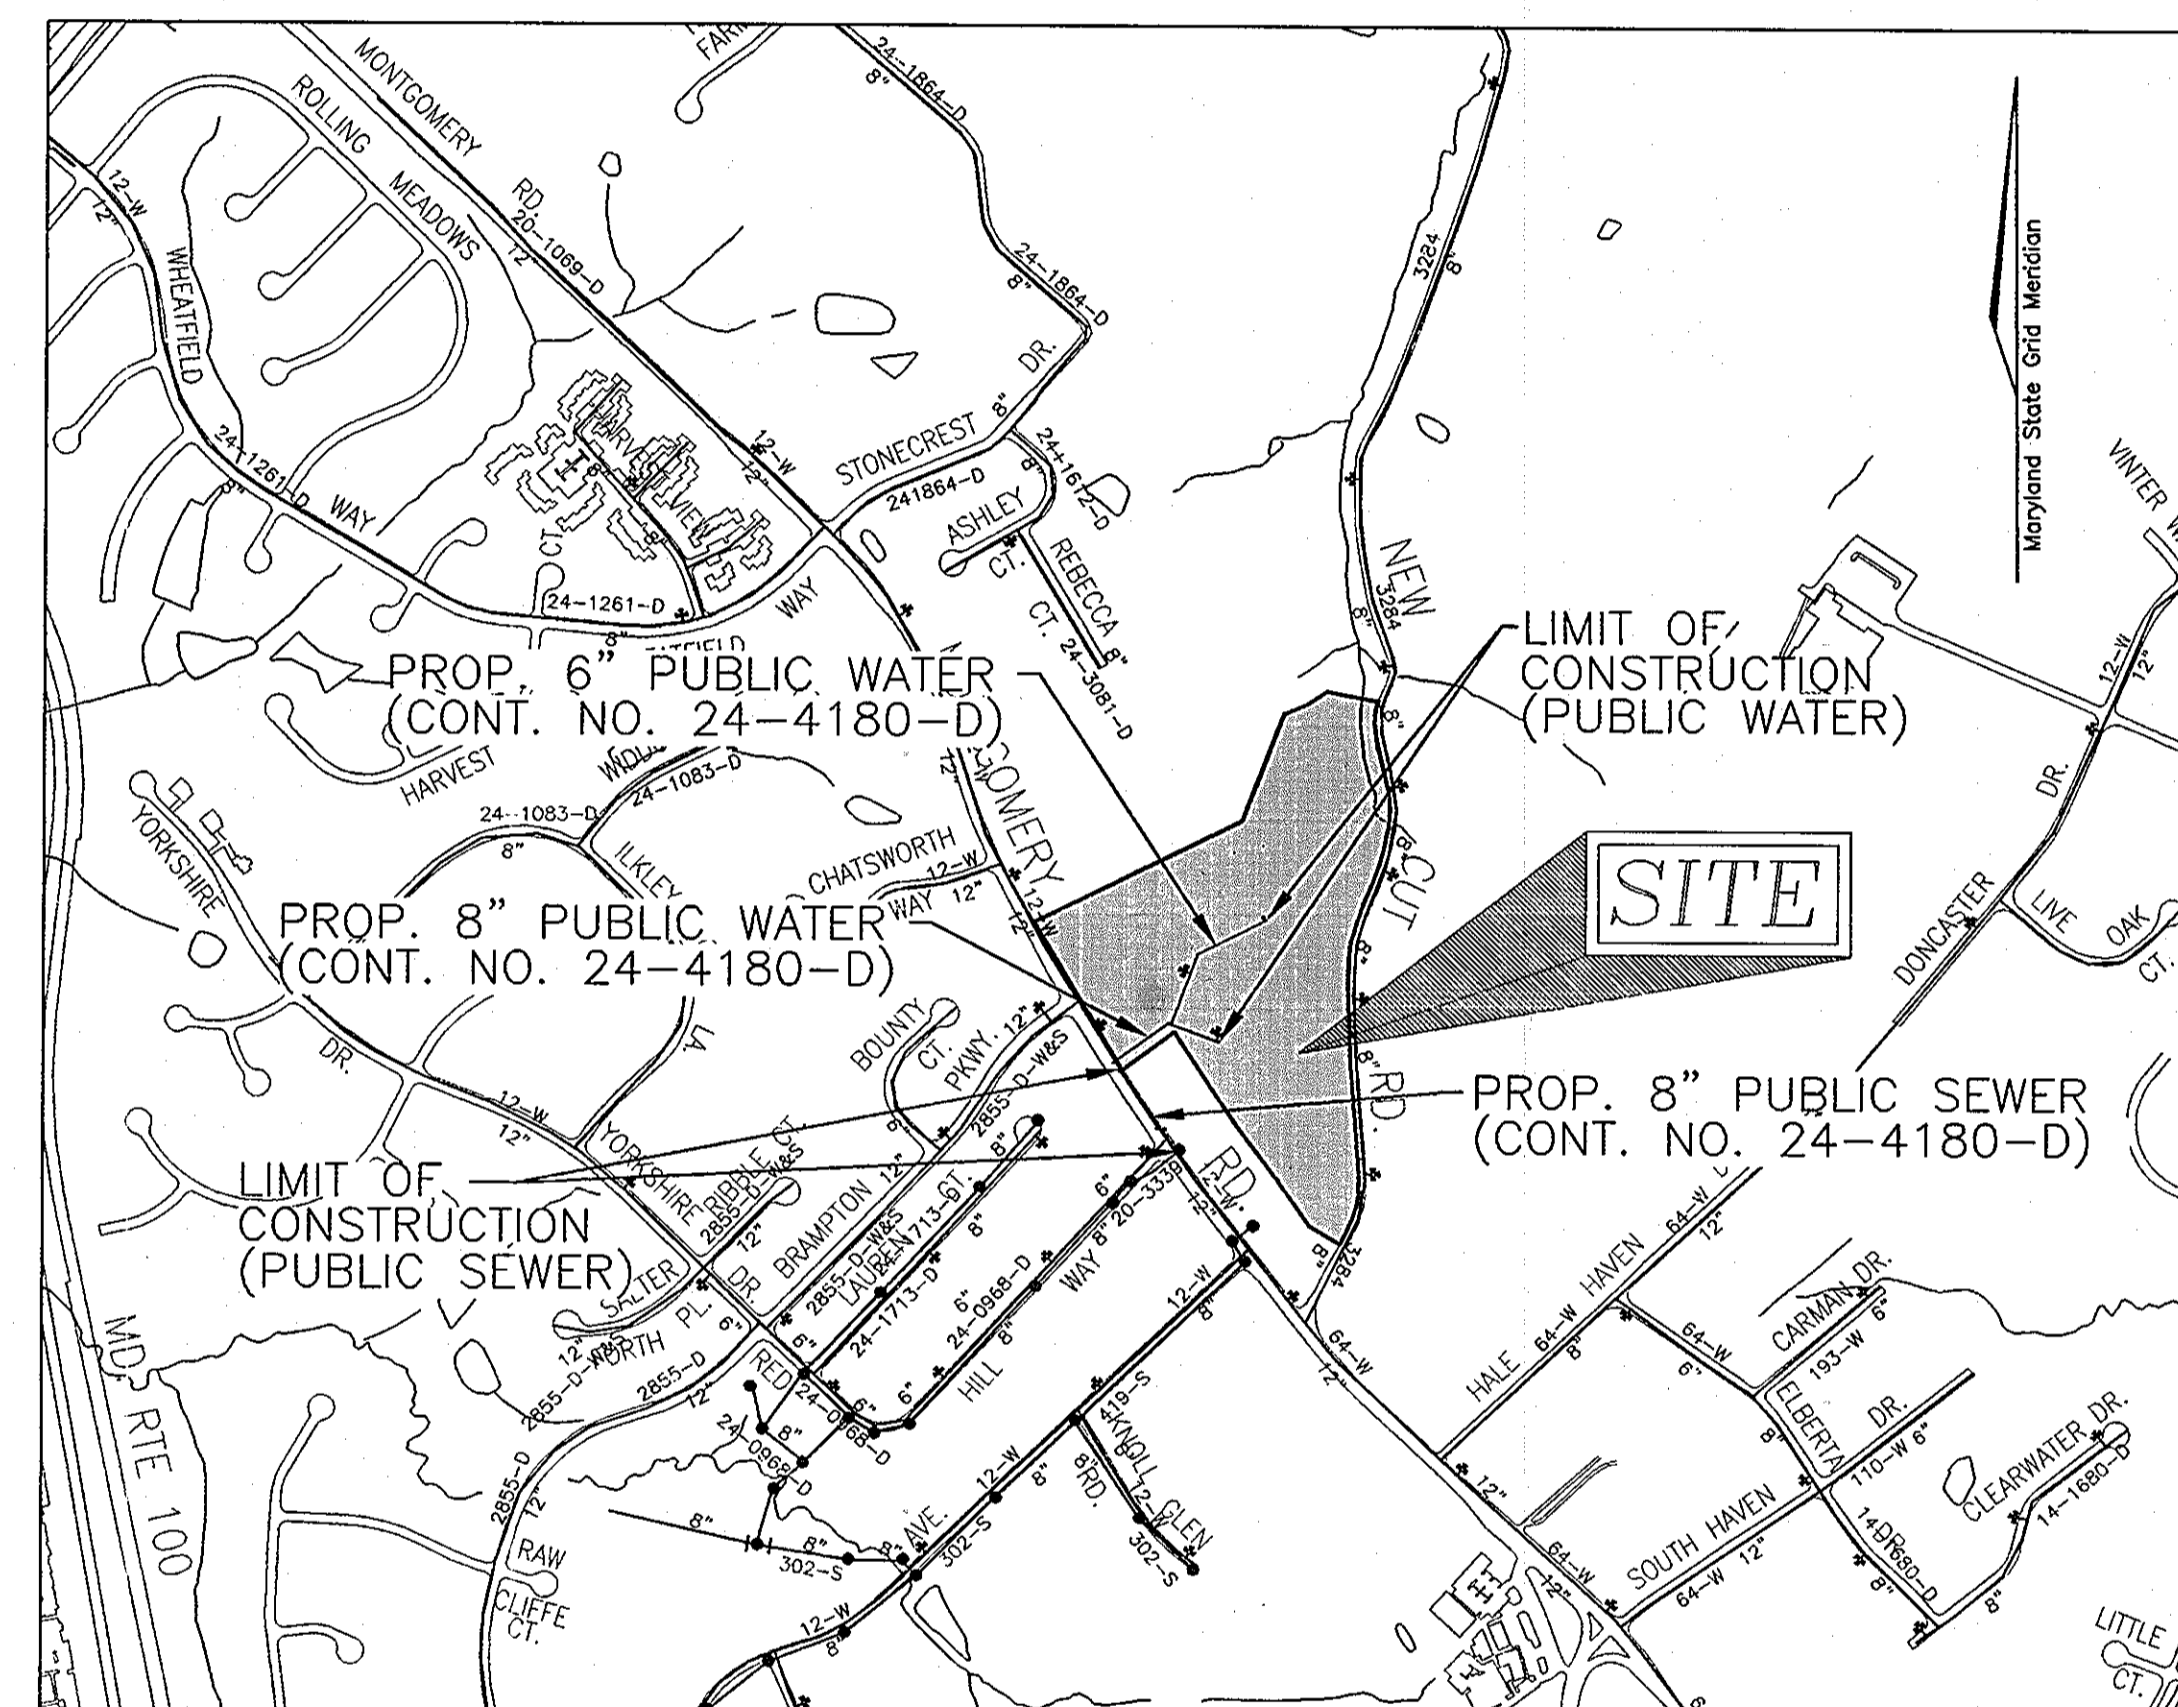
MONTGOMERY
ROLLING MEADOWS
RD.
20-1069-D
12"
24-1864-D
8"
24-1864-D
8"
3224
8"
Maryland State Grid Meridian
VINTER
12-W
12"
WHEATFIELD
24-1261-D
8"
WAY
HARVEST VIEW
CT.
24-1261-D
12-W
12"
STONECREST 8" DR.
241864-D
ASHLEY CT.
24-1612-D
REBECCA CT. 24-3081-D
8"
NEW
3284
8"
CUT
RD.
8"
LIMIT OF CONSTRUCTION (PUBLIC WATER)
PROP. 6" PUBLIC WATER (CONT. NO. 24-4180-D)
WAY
HARVEST
24-1083-D
24-1083-D
8"
YORKSHIRE
ILKLEY
CHATSWORTH WAY 12"
12-W
MONTGOMERY
12"
12-W
SITE
DONCASTER
DR.
LIVE OAK CT.
PROP. 8" PUBLIC WATER (CONT. NO. 24-4180-D)
LA
BOUNTY CT.
PKWY. 12"
2855-D-W&S
DR.
12-W
12"
YORKSHIRE
RIBBLE CT.
2855-D-W&S
BRAMPTON 12"
LAUREN
24-1713-D
CT.
8"
6"
PROP. 8" PUBLIC SEWER (CONT. NO. 24-4180-D)
LIMIT OF CONSTRUCTION (PUBLIC SEWER)
RD.
12-W
20-3339
WAY 8"
24-0968-D
HILL 8"
6"
6"
SALTER
DR
PL.
12" W&S
WORTH
2855-D
RED
24-0968-D
MD. RTE 100
2855-D
12"
12-W
8"
419-S
KNOLL
8" RD.
12-W
CLEN
302-S
302-S
AVE.
8"
8"
302-S
24-0968-D
RAW
CLIFFE CT.
12-W
8"
64-W
12"
HALE 64-W HAVEN
64-W
12"
64-W
CARMAN DR.
193-W 6"
ELBERTA
DR.
110-W 6"
14-1680-D
CLEARWATER DR.
14-1680-D
8"
SOUTH HAVEN
64-W 12"
12"
64-W
12"
LITTLE
CT.